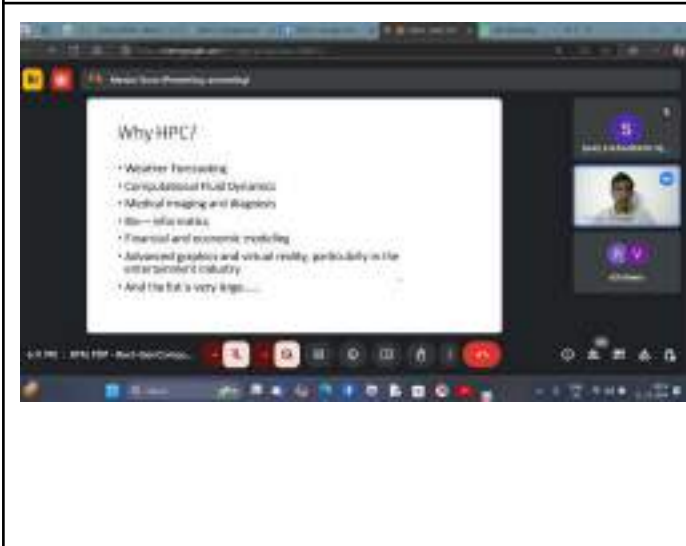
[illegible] (Presenting) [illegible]

Why HPC?

• Weather Forecasting
• Computational Fluid Dynamics
• Medical imaging and diagnosis
• Bio – informatics
• Financial and economic modeling
• Advanced graphics and virtual reality, particularly in the entertainment industry
• And the list is very large.......

S

V

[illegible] PM | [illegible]